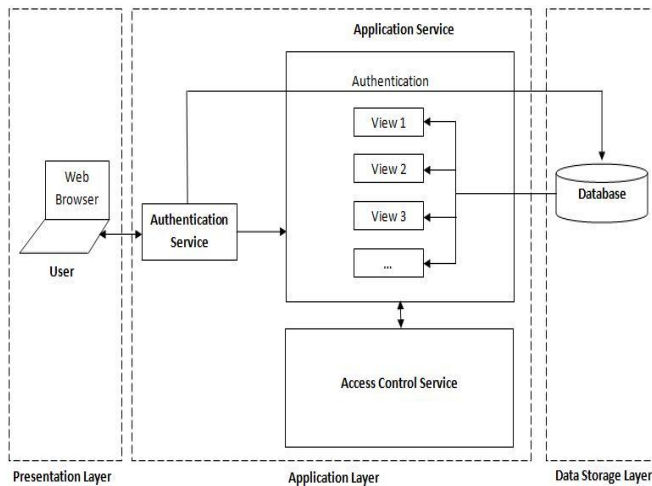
Application Service

Authentication

View 1

View 2

View 3

...

Web Browser

User

Authentication Service

Database

Access Control Service

Presentation Layer

Application Layer

Data Storage Layer